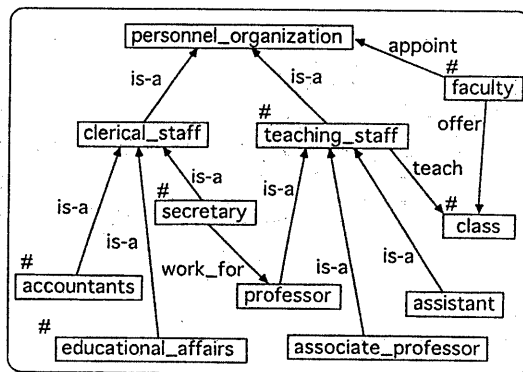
personnel_organization
appoint
#
faculty
is-a
is-a
#
clerical_staff
teaching_staff
offer
is-a
teach
is-a
#
secretary
is-a
#
class
is-a
is-a
is-a
#
work_for
is-a
accountants
professor
assistant
#
educational_affairs
associate_professor